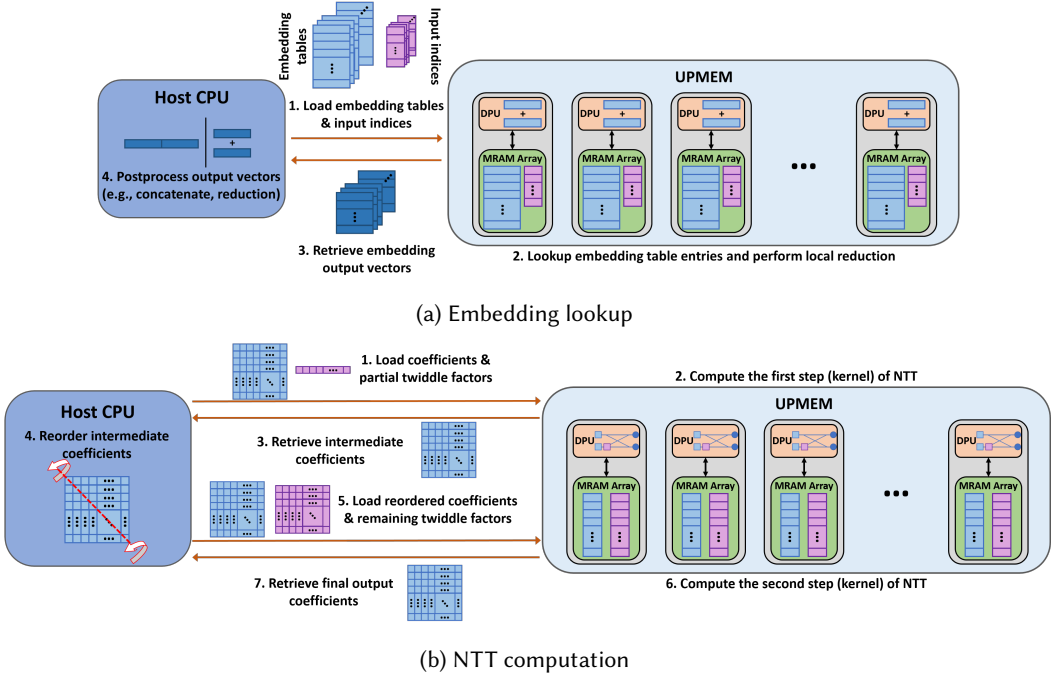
Embedding tables

Input indices

Host CPU

1. Load embedding tables & input indices

UPMEM

DPU

+

MRAM Array

DPU

+

MRAM Array

DPU

+

MRAM Array

•••

DPU

+

MRAM Array

+

4. Postprocess output vectors (e.g., concatenate, reduction)

3. Retrieve embedding output vectors

2. Lookup embedding table entries and perform local reduction

(a) Embedding lookup

1. Load coefficients & partial twiddle factors

2. Compute the first step (kernel) of NTT

Host CPU

4. Reorder intermediate coefficients

UPMEM

3. Retrieve intermediate coefficients

DPU

MRAM Array

DPU

MRAM Array

DPU

MRAM Array

•••

DPU

MRAM Array

5. Load reordered coefficients & remaining twiddle factors

7. Retrieve final output coefficients

6. Compute the second step (kernel) of NTT

(b) NTT computation